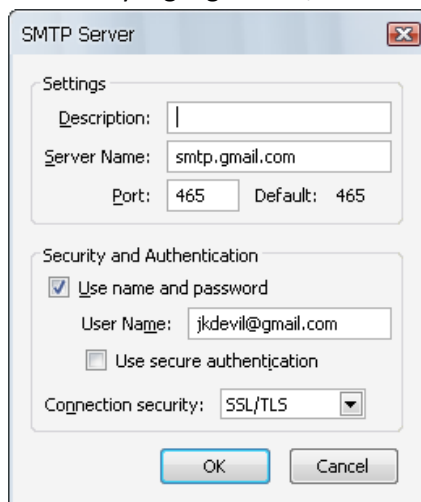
SMTP Server

Settings

Description:

Server Name: smtp.gmail.com

Port: 465 Default: 465

Security and Authentication

Use name and password

User Name: jkdevil@gmail.com

Use secure authentication

Connection security: SSL/TLS

OK

Cancel